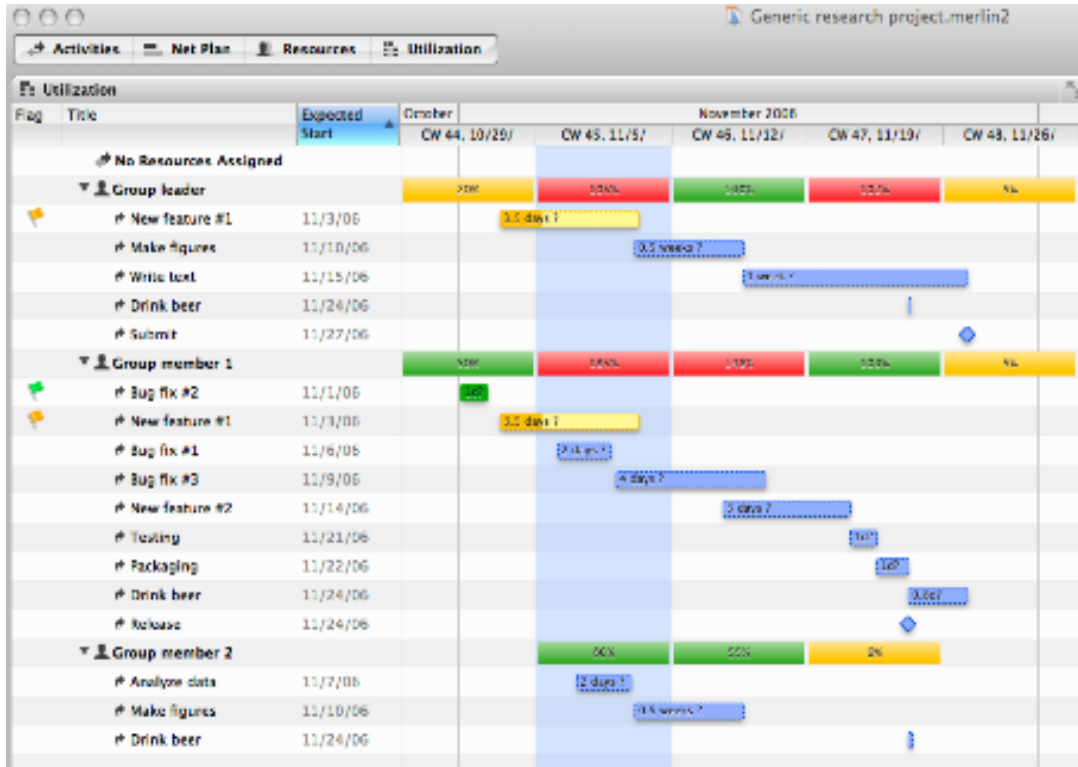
Generic research project.merlin2

Activities | Net Plan | Resources | Utilization

Utilization

| Flag | Title | Expected Start | October CW 44, 10/29/ | November 2006 CW 45, 11/5/ | CW 46, 11/12/ | CW 47, 11/19/ | CW 48, 11/26/ |
|---|---|---|---|---|---|---|---|
| | No Resources Assigned | | | | | | |
| | Group leader | | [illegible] | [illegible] | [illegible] | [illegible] | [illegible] |
| | New feature #1 | 11/3/06 | 3.5 days ? | | | | |
| | Make figures | 11/10/06 | | 0.5 weeks ? | | | |
| | Write text | 11/15/06 | | | 1 week ? | | |
| | Drink beer | 11/24/06 | | | | | |
| | Submit | 11/27/06 | | | | | |
| | Group member 1 | | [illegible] | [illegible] | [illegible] | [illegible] | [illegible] |
| | Bug fix #2 | 11/1/06 | 1d | | | | |
| | New feature #1 | 11/3/06 | 3.5 days ? | | | | |
| | Bug fix #1 | 11/6/06 | | 2 days ? | | | |
| | Bug fix #3 | 11/9/06 | | 4 days ? | | | |
| | New feature #2 | 11/14/06 | | | 3 days ? | | |
| | Testing | 11/21/06 | | | | 1d? | |
| | Packaging | 11/22/06 | | | | 1d? | |
| | Drink beer | 11/24/06 | | | | 0.6d? | |
| | Release | 11/24/06 | | | | | |
| | Group member 2 | | | 60% | 50% | 0% | |
| | Analyze data | 11/7/06 | | 2 days ? | | | |
| | Make figures | 11/10/06 | | 0.5 weeks ? | | | |
| | Drink beer | 11/24/06 | | | | | |